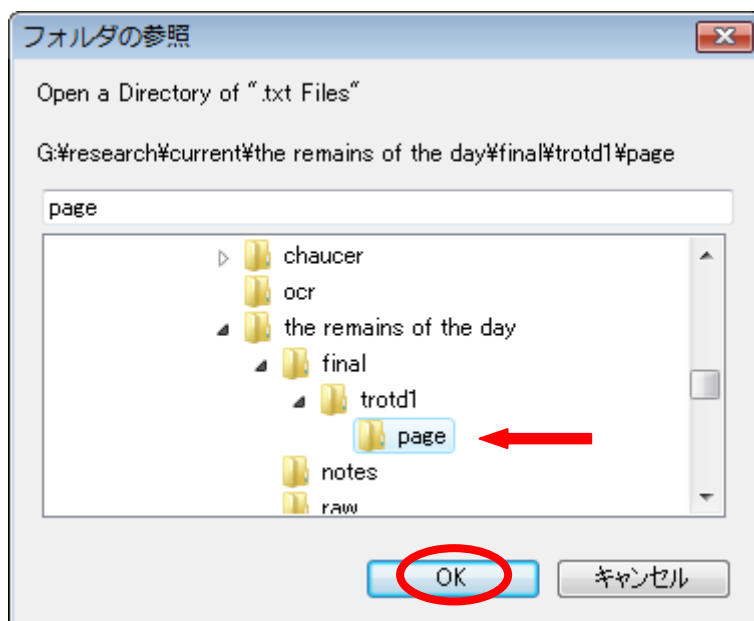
フォルダの参照

Open a Directory of ".txt Files"

G:¥research¥current¥the remains of the day¥final¥trotd1¥page

page

chaucer

ocr

the remains of the day

final

trotd1

page

notes

raw

OK

キャンセル